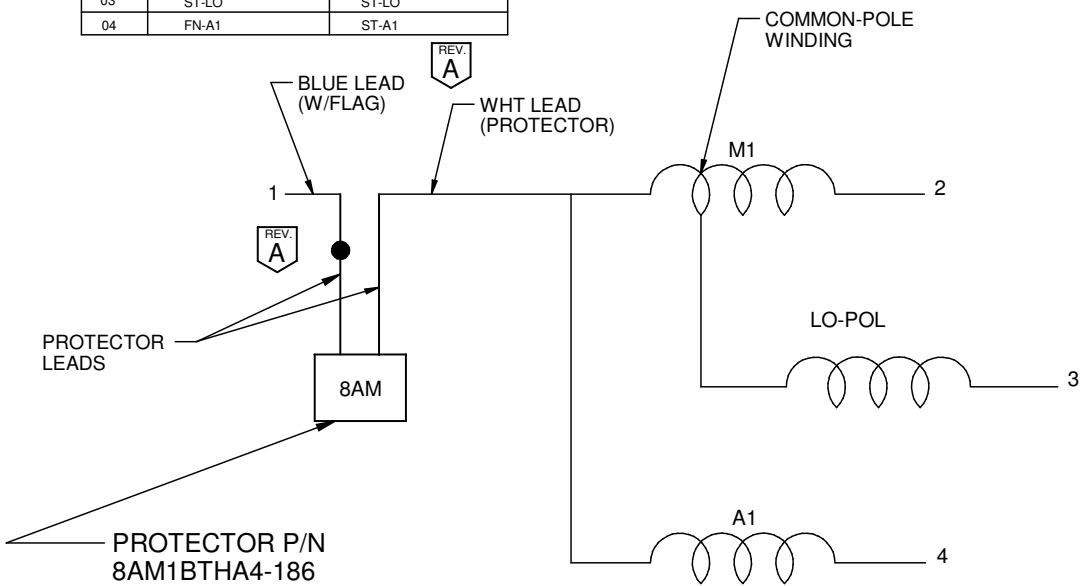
| 03 | ST-LO | ST-LO |
|---|---|---|
| 04 | FN-A1 | ST-A1 |

REV. A

COMMON-POLE WINDING

BLUE LEAD (W/FLAG)

WHT LEAD (PROTECTOR)

M1

1

2

REV. A

PROTECTOR LEADS

LO-POL

3

8AM

A1

4

PROTECTOR P/N 8AM1BTHA4-186